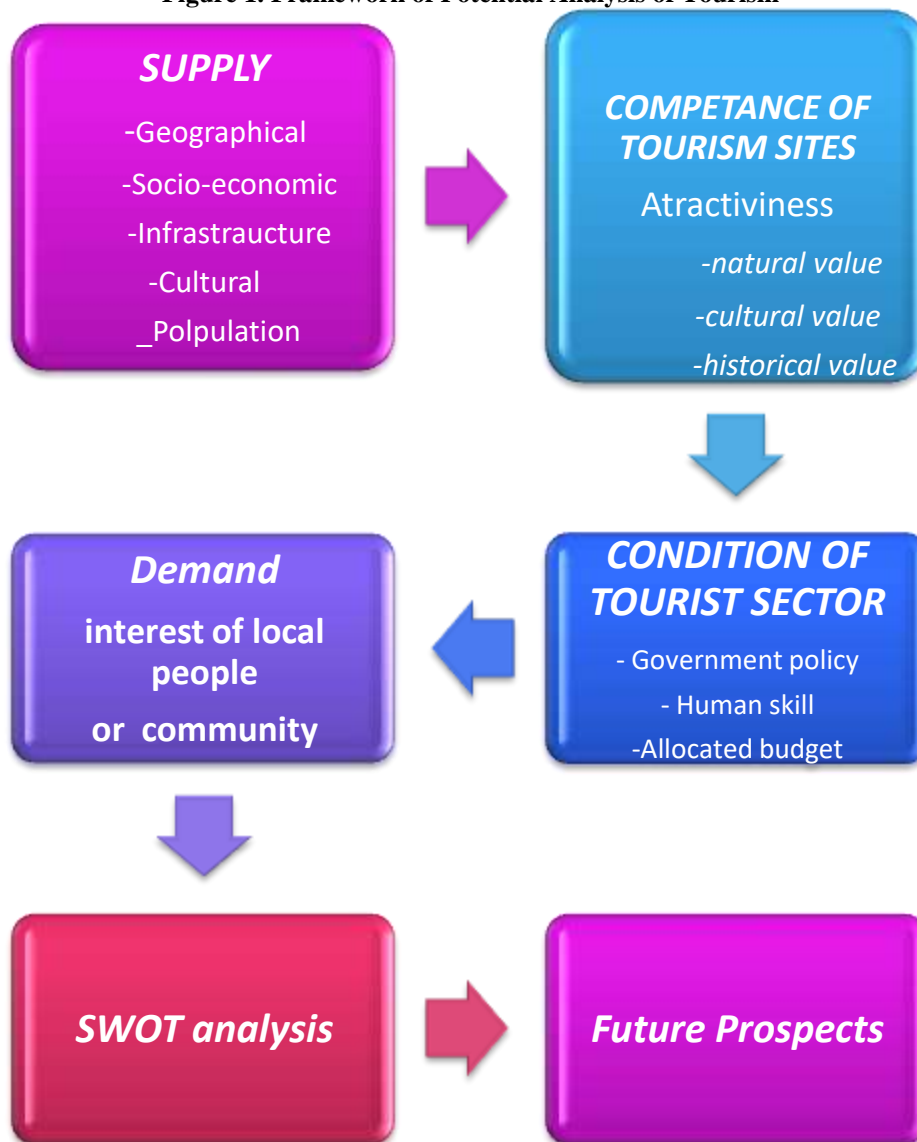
Figure 1. Framework of Potential Analysis of Tourism

SUPPLY

-Geographical

-Socio-economic

-Infrastraucture

-Cultural

_Polpulation

COMPETANCE OF TOURISM SITES

Atractiviness

-natural value

-cultural value

-historical value

CONDITION OF TOURIST SECTOR

- Government policy

- Human skill

-Allocated budget

Demand

interest of local people

or community

SWOT analysis

Future Prospects